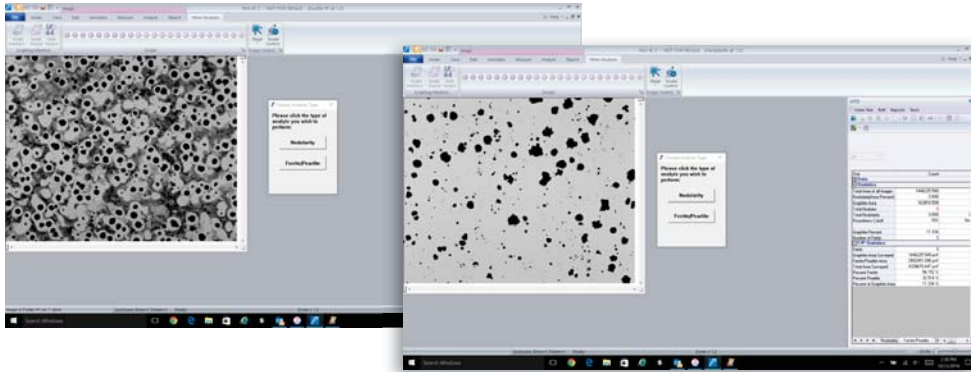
Please click the type of analysis you wish to perform:

Nodularity

Ferrite/Pearlite

Please click the type of analysis you wish to perform:

Nodularity

Ferrite/Pearlite

Search Windows

Search Windows